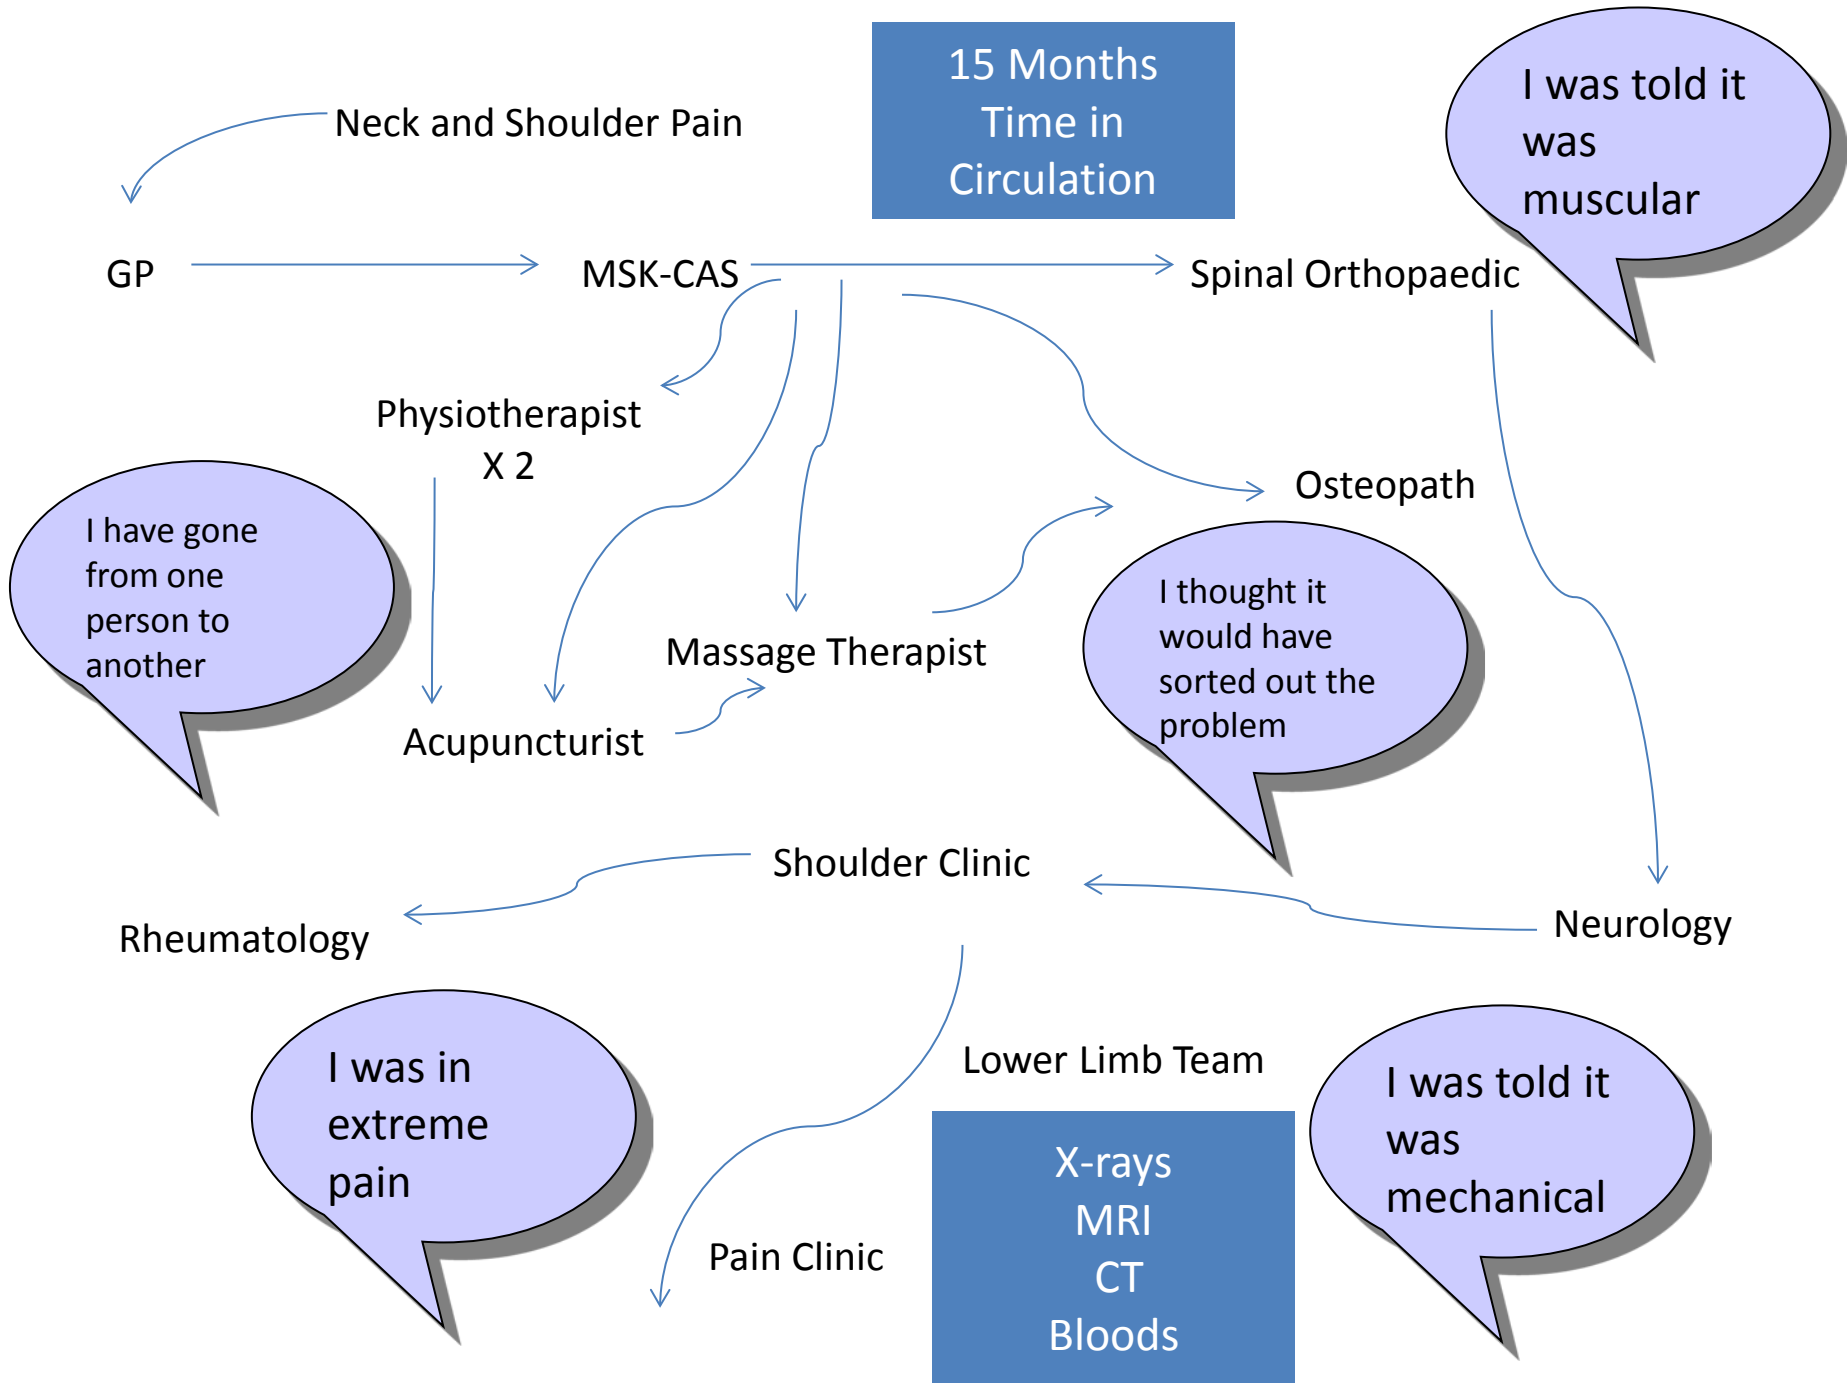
15 Months Time in Circulation

Neck and Shoulder Pain

I was told it was muscular

GP

MSK-CAS

Spinal Orthopaedic

Physiotherapist X 2

I have gone from one person to another

Osteopath

I thought it would have sorted out the problem

Massage Therapist

Acupuncturist

Shoulder Clinic

Rheumatology

Neurology

I was in extreme pain

Lower Limb Team

I was told it was mechanical

Pain Clinic

X-rays
MRI
CT
Bloods